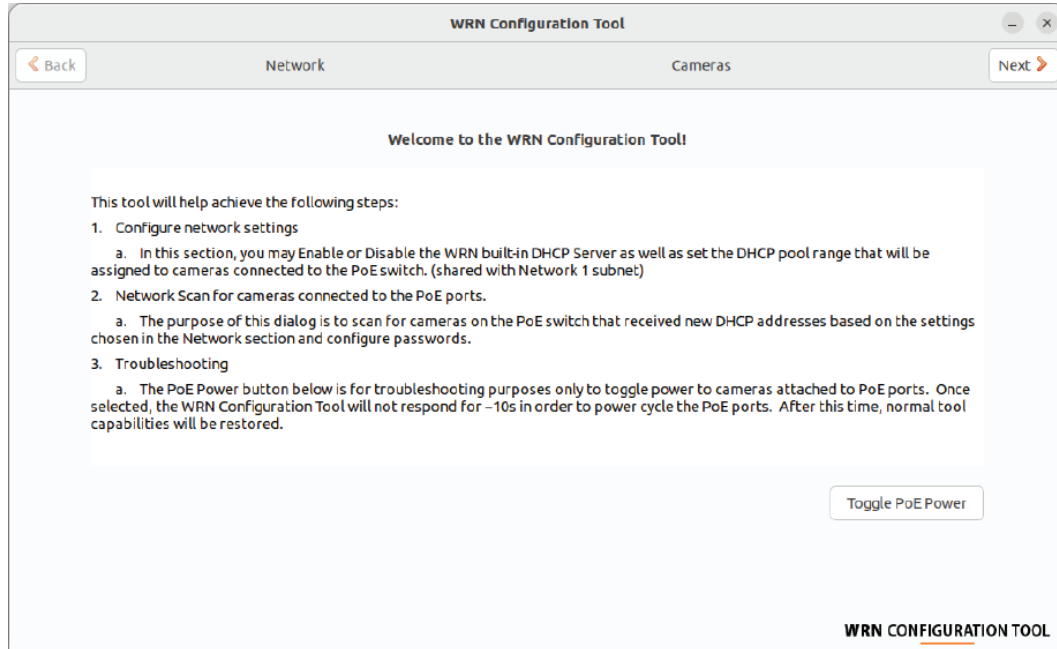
WRN Configuration Tool

Back

Network

Cameras

Next

Welcome to the WRN Configuration Tool!

This tool will help achieve the following steps:

1. Configure network settings

a. In this section, you may Enable or Disable the WRN built-in DHCP Server as well as set the DHCP pool range that will be assigned to cameras connected to the PoE switch. (shared with Network 1 subnet)

2. Network Scan for cameras connected to the PoE ports.

a. The purpose of this dialog is to scan for cameras on the PoE switch that received new DHCP addresses based on the settings chosen in the Network section and configure passwords.

3. Troubleshooting

a. The PoE Power button below is for troubleshooting purposes only to toggle power to cameras attached to PoE ports. Once selected, the WRN Configuration Tool will not respond for ~10s in order to power cycle the PoE ports. After this time, normal tool capabilities will be restored.

Toggle PoE Power

WRN CONFIGURATION TOOL